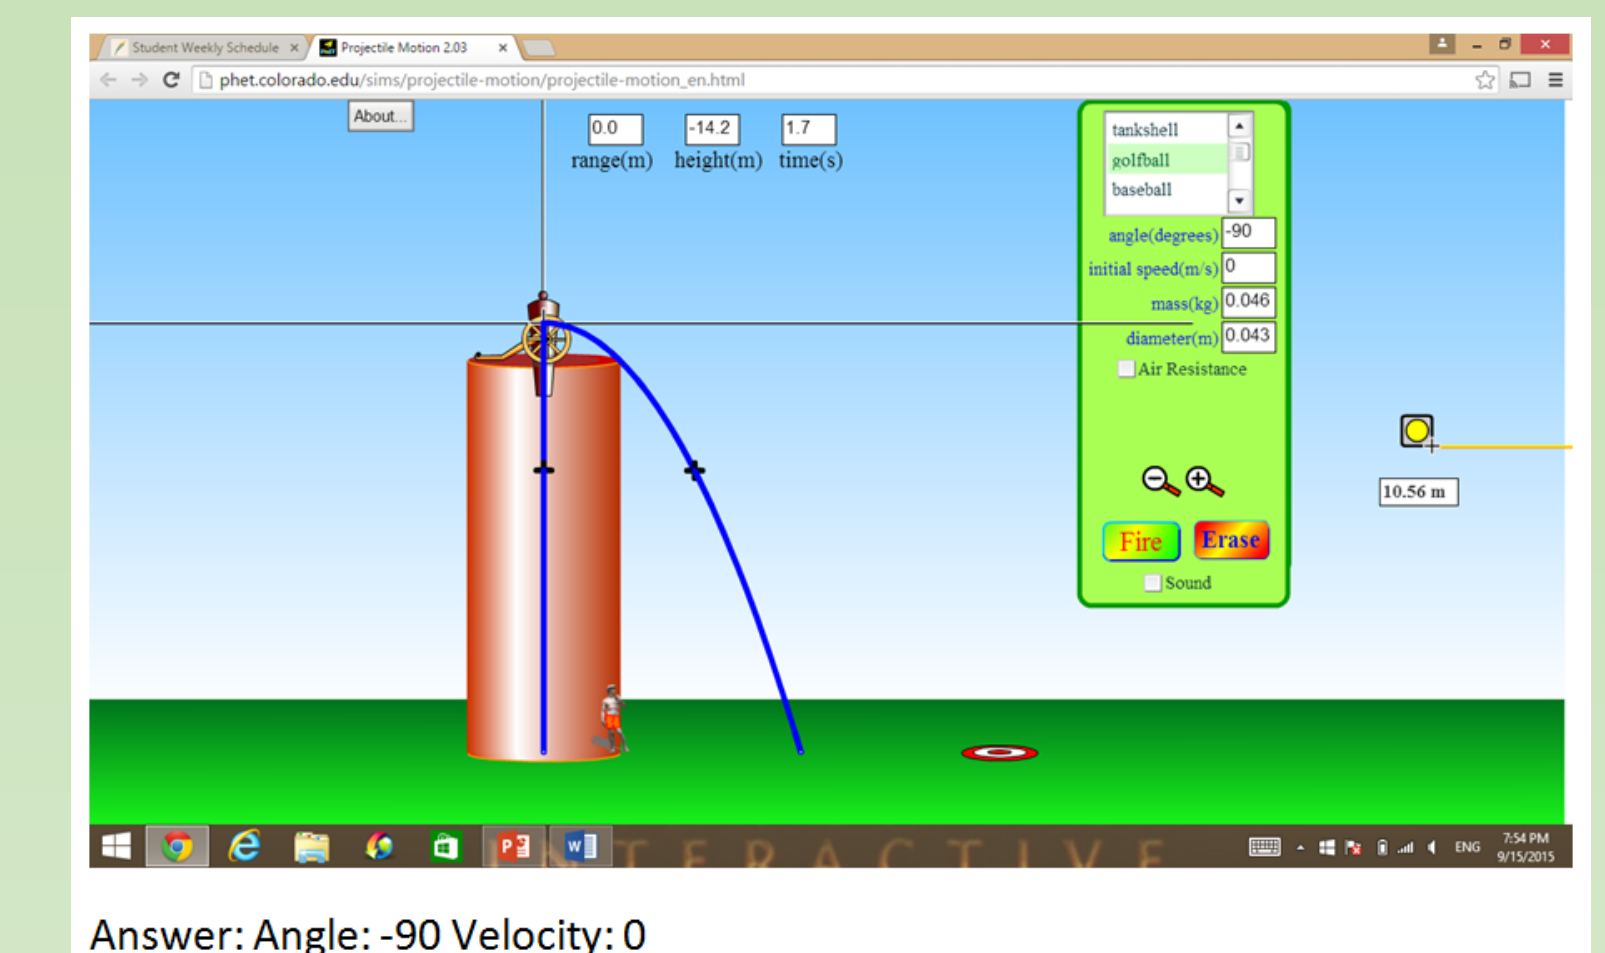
Student Weekly Schedule × Projectile Motion 2.03 ×

phet.colorado.edu/sims/projectile-motion/projectile-motion_en.html

About...

0.0 range(m)
-14.2 height(m)
1.7 time(s)

tankshell
golfball
baseball

angle(degrees) -90
initial speed(m/s) 0
mass(kg) 0.046
diameter(m) 0.043
Air Resistance

Fire
Erase
Sound

10.56 m

INTERACTIVE

ENG 7:54 PM 9/15/2015

Answer: Angle: -90 Velocity: 0